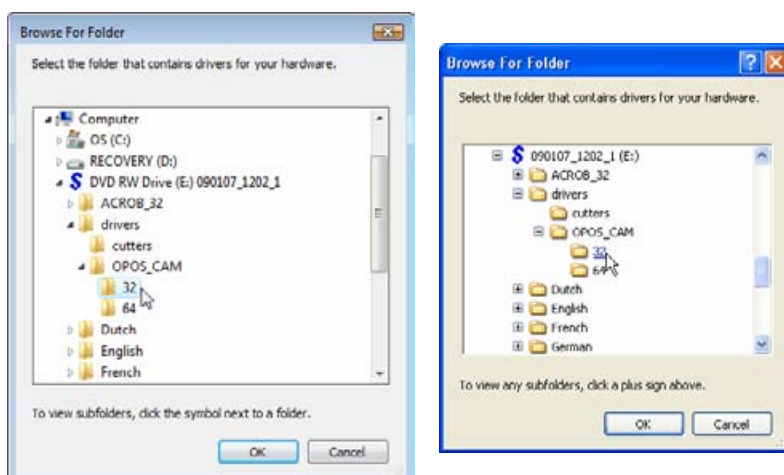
Browse For Folder

Select the folder that contains drivers for your hardware.

Computer
OS (C:)
RECOVERY (D:)
DVD RW Drive (E:) 090107_1202_1
ACROB_32
drivers
cutters
OPOS_CAM
32
64
Dutch
English
French

To view subfolders, click the symbol next to a folder.

OK
Cancel

Browse For Folder

Select the folder that contains drivers for your hardware.

090107_1202_1 (E:)
ACROB_32
drivers
cutters
OPOS_CAM
32
64
Dutch
English
French
German

To view any subfolders, click a plus sign above.

OK
Cancel